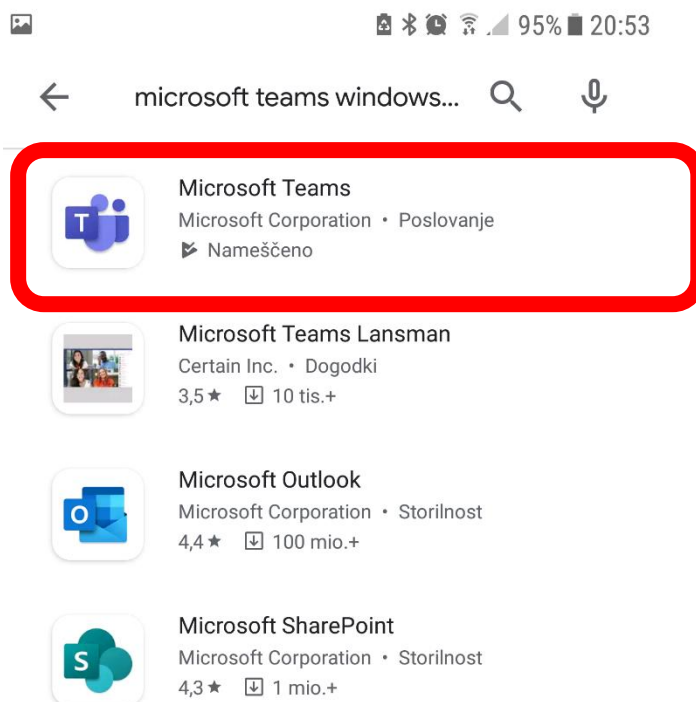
95% 20:53

microsoft teams windows...

T

Microsoft Teams
Microsoft Corporation • Poslovanje
Nameščeno

Microsoft Teams Lansman
Certain Inc. • Dogodki
3,5★ 10 tis.+

O

Microsoft Outlook
Microsoft Corporation • Storilnost
4,4★ 100 mio.+

S

Microsoft SharePoint
Microsoft Corporation • Storilnost
4,3★ 1 mio.+